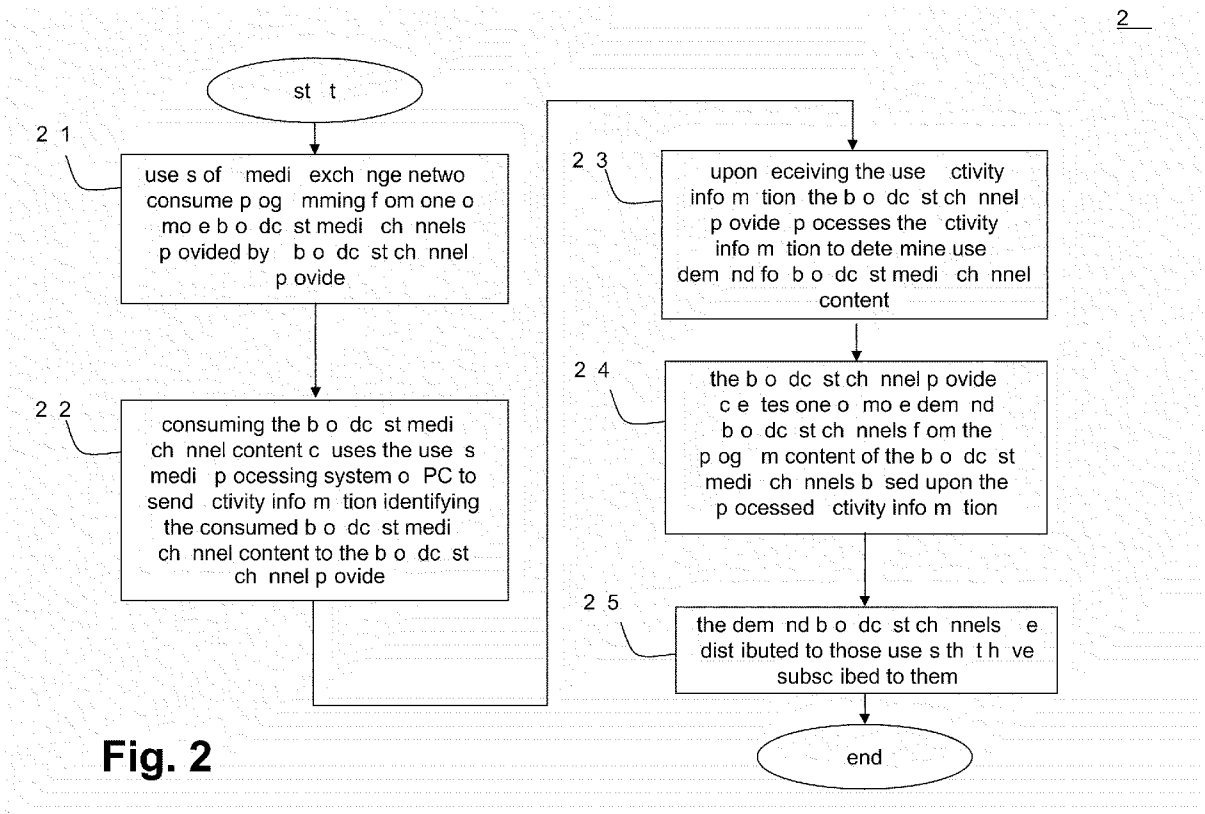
2

st t

2 1

use s of medi exch nge netwo consume p og mming f om one o mo e b o dc st medi ch nnels p ovided by b o dc st ch nnel p ovide

2 2

consuming the b o dc st medi ch nnel content c uses the use s medi p ocessing system o PC to send ctivity info m tion identifying the consumed b o dc st medi ch nnel content to the b o dc st ch nnel p ovide

2 3

upon eceiving the use ctivity info m tion the b o dc st ch nnel p ovide p ocesses the ctivity info m tion to dete mine use dem nd fo b o dc st medi ch nnel content

2 4

the b o dc st ch nnel p ovide c e tes one o mo e dem nd b o dc st ch nnels f om the p og m content of the b o dc st medi ch nnels b sed upon the p ocessed ctivity info m tion

2 5

the dem nd b o dc st ch nnels e dist ibuted to those use s th t h ve subsc ibed to them

end

Fig. 2